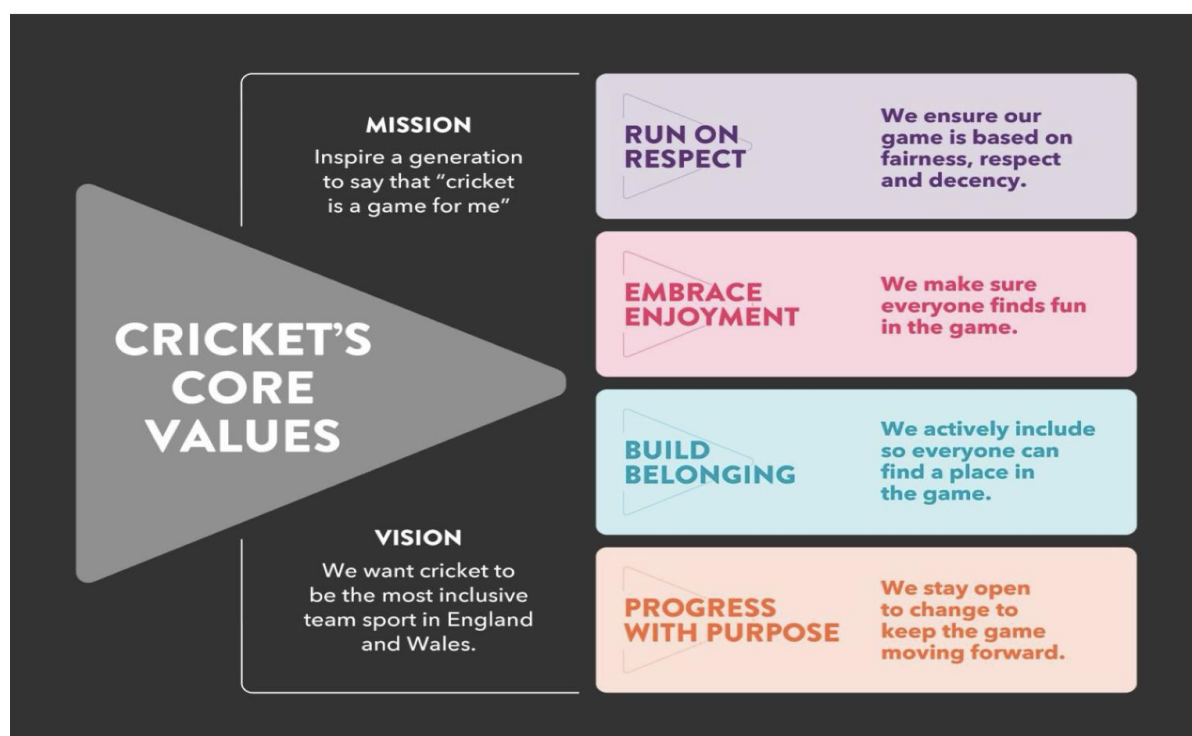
MISSION
Inspire a generation to say that "cricket is a game for me"

CRICKET'S CORE VALUES

VISION
We want cricket to be the most inclusive team sport in England and Wales.

RUN ON RESPECT
We ensure our game is based on fairness, respect and decency.

EMBRACE ENJOYMENT
We make sure everyone finds fun in the game.

BUILD BELONGING
We actively include so everyone can find a place in the game.

PROGRESS WITH PURPOSE
We stay open to change to keep the game moving forward.